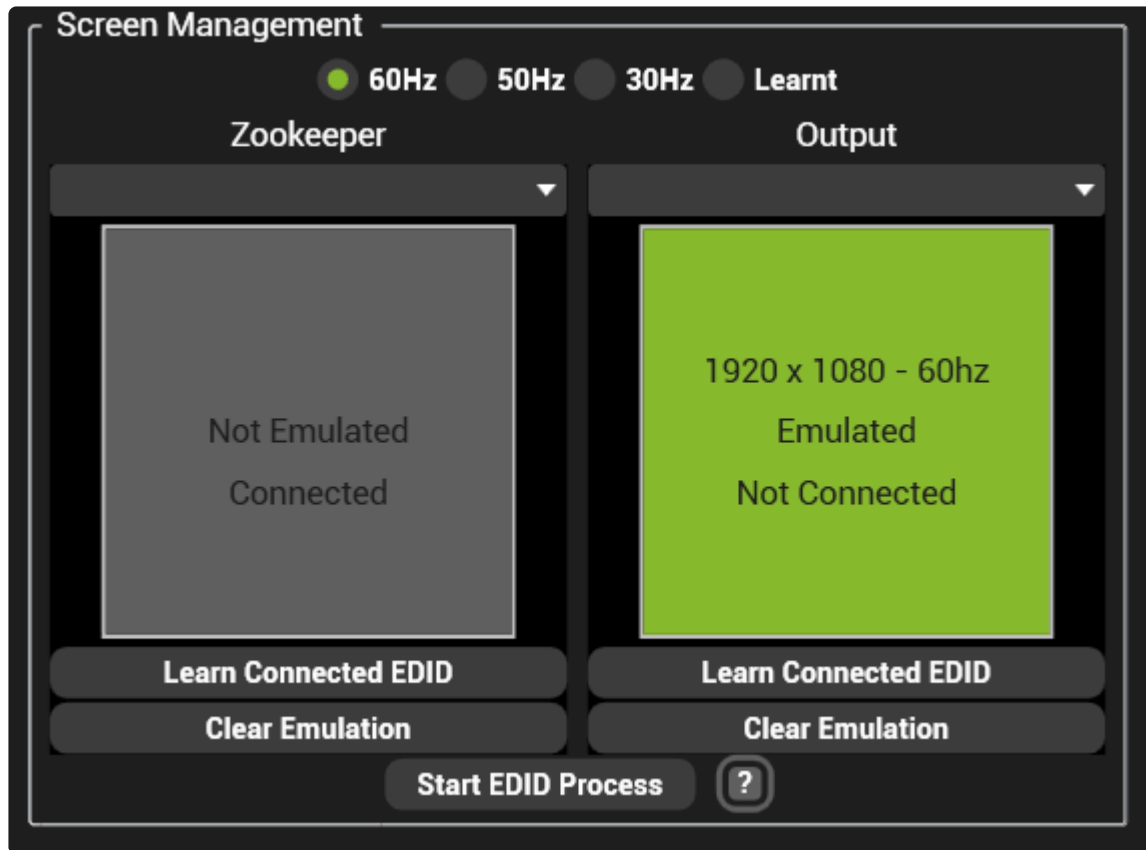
Screen Management

60Hz 50Hz 30Hz Learnt

Zookeeper

Not Emulated

Connected

Learn Connected EDID

Clear Emulation

Output

1920 x 1080 - 60hz

Emulated

Not Connected

Learn Connected EDID

Clear Emulation

Start EDID Process

?